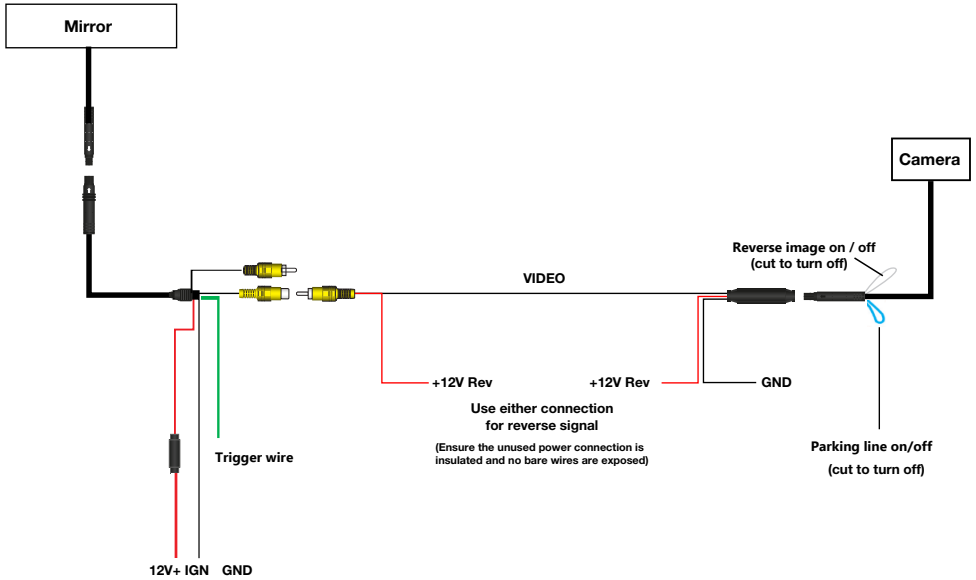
Mirror

Camera

Reverse image on / off
(cut to turn off)

VIDEO

+12V Rev

+12V Rev

GND

Use either connection
for reverse signal

(Ensure the unused power connection is insulated and no bare wires are exposed)

Trigger wire

Parking line on/off
(cut to turn off)

12V+ IGN GND